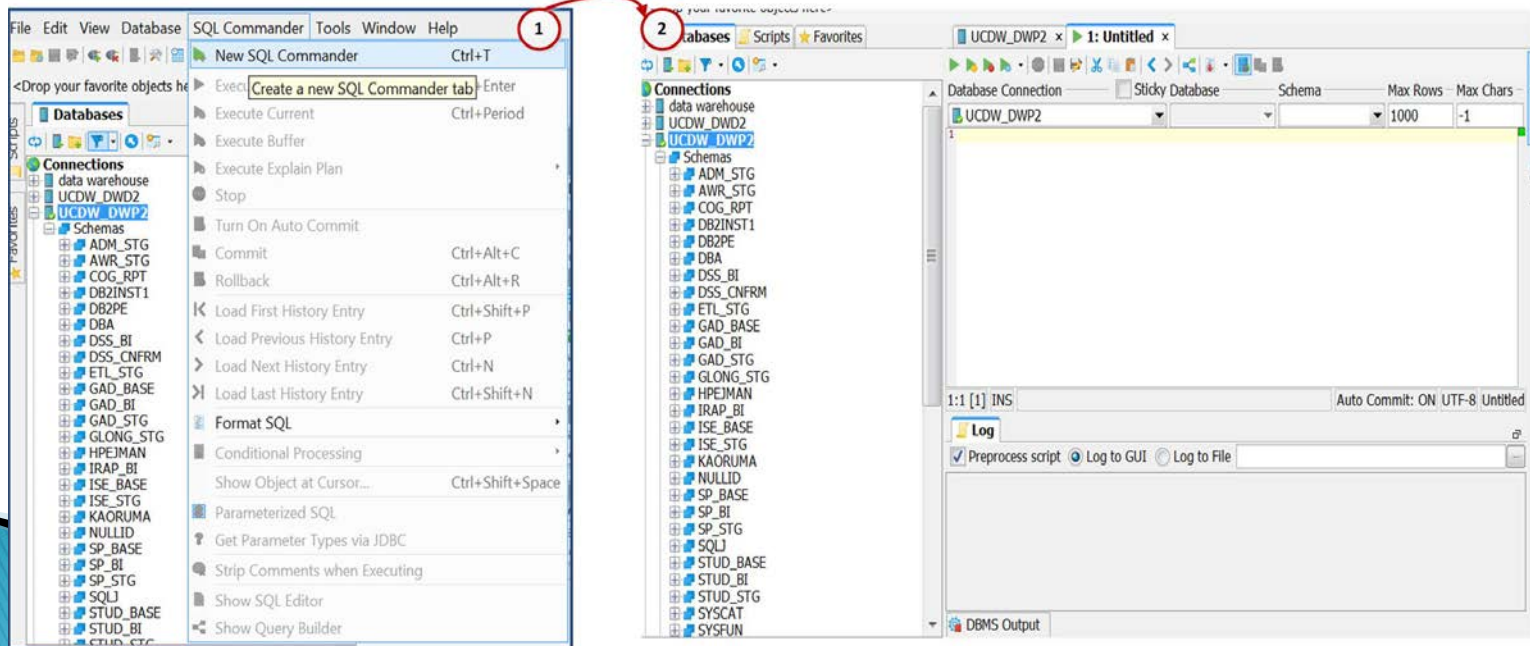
File Edit View Database SQL Commander Tools Window Help

1

<Drop your favorite objects he

Databases

Scripts

Favorites

Connections
data warehouse
UCDW_DWD2
UCDW_DWP2
Schemas
ADM_STG
AWR_STG
COG_RPT
DB2INST1
DB2PE
DBA
DSS_BI
DSS_CNFRM
ETL_STG
GAD_BASE
GAD_BI
GAD_STG
GLONG_STG
HPEJMAN
IRAP_BI
ISE_BASE
ISE_STG
KAORUMA
NULLID
SP_BASE
SP_BI
SP_STG
SQLJ
STUD_BASE
STUD_BI

New SQL Commander Ctrl+T
Execu Create a new SQL Commander tab +Enter
Execute Current Ctrl+Period
Execute Buffer
Execute Explain Plan
Stop
Turn On Auto Commit
Commit Ctrl+Alt+C
Rollback Ctrl+Alt+R
Load First History Entry Ctrl+Shift+P
Load Previous History Entry Ctrl+P
Load Next History Entry Ctrl+N
Load Last History Entry Ctrl+Shift+N
Format SQL
Conditional Processing
Show Object at Cursor... Ctrl+Shift+Space
Parameterized SQL
Get Parameter Types via JDBC
Strip Comments when Executing
Show SQL Editor
Show Query Builder

2

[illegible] your favorite objects here>

Databases Scripts Favorites

Connections
data warehouse
UCDW_DWD2
UCDW_DWP2
Schemas
ADM_STG
AWR_STG
COG_RPT
DB2INST1
DB2PE
DBA
DSS_BI
DSS_CNFRM
ETL_STG
GAD_BASE
GAD_BI
GAD_STG
GLONG_STG
HPEJMAN
IRAP_BI
ISE_BASE
ISE_STG
KAORUMA
NULLID
SP_BASE
SP_BI
SP_STG
SQLJ
STUD_BASE
STUD_BI
STUD_STG
SYSCAT
SYSFUN

UCDW_DWP2 × 1: Untitled ×

Database Connection Sticky Database Schema Max Rows Max Chars
UCDW_DWP2 1000 -1
1

1:1 [1] INS Auto Commit: ON UTF-8 Untitled

Log
Preprocess script Log to GUI Log to File

DBMS Output